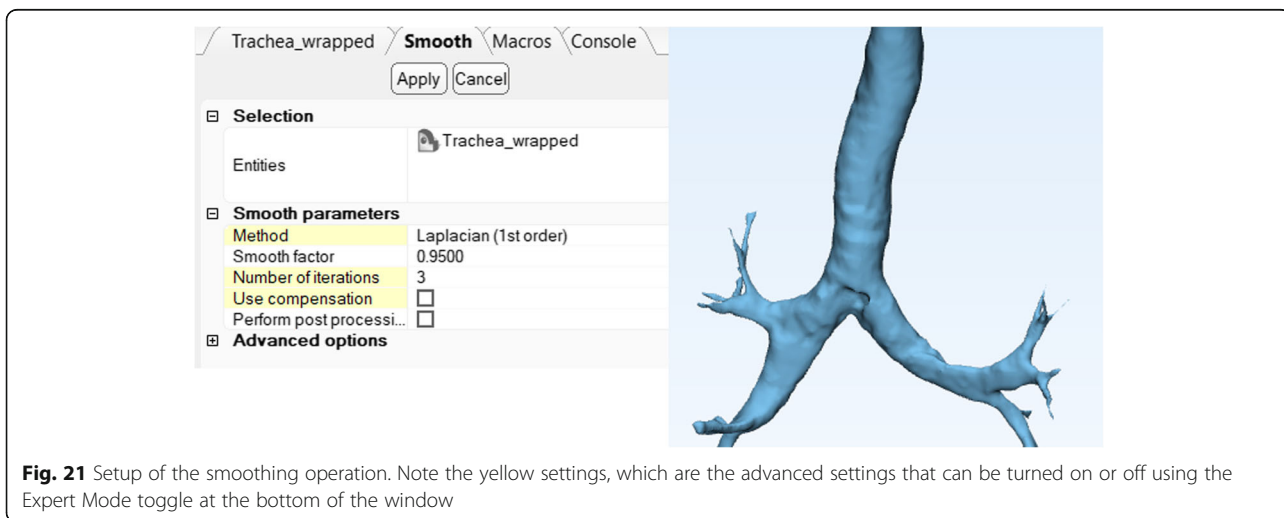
Trachea_wrapped | Smooth | Macros | Console

Apply | Cancel

⊟ Selection

| | |
|---|---|
| Entities | Trachea_wrapped |

⊟ Smooth parameters

| | |
|---|---|
| Method | Laplacian (1st order) |
| Smooth factor | 0.9500 |
| Number of iterations | 3 |
| Use compensation | ☐ |
| Perform post processi... | ☐ |

⊞ Advanced options

**Fig. 21** Setup of the smoothing operation. Note the yellow settings, which are the advanced settings that can be turned on or off using the Expert Mode toggle at the bottom of the window